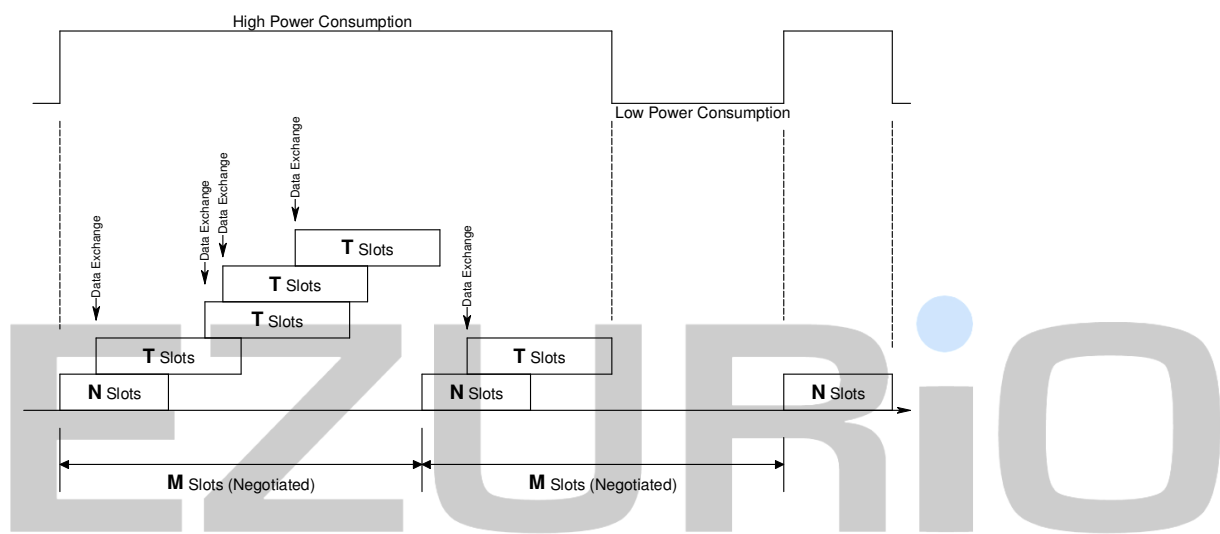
High Power Consumption

Low Power Consumption

Data Exchange

Data Exchange

Data Exchange

Data Exchange

Data Exchange

T Slots

T Slots

T Slots

T Slots

T Slots

N Slots

N Slots

N Slots

M Slots (Negotiated)

M Slots (Negotiated)

EZURiO